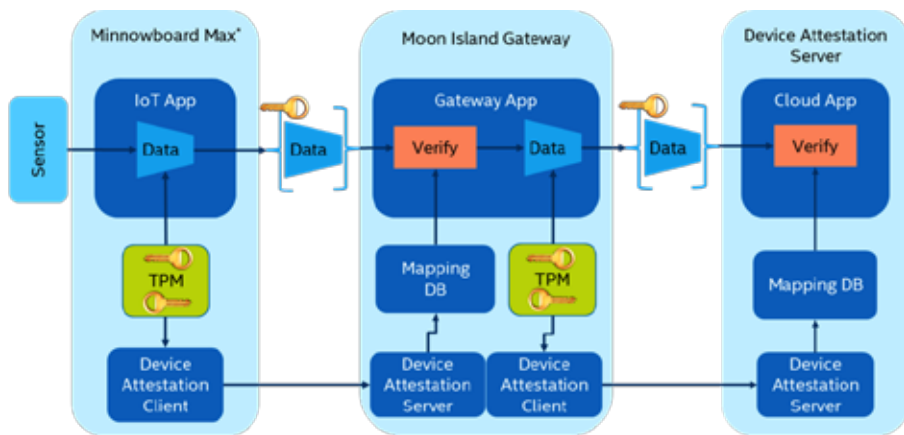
Sensor

Minnowboard Max*

IoT App

Data

TPM

Device Attestation Client

Data

Moon Island Gateway

Gateway App

Verify

Data

Mapping DB

TPM

Device Attestation Server

Device Attestation Client

Data

Device Attestation Server

Cloud App

Verify

Mapping DB

Device Attestation Server